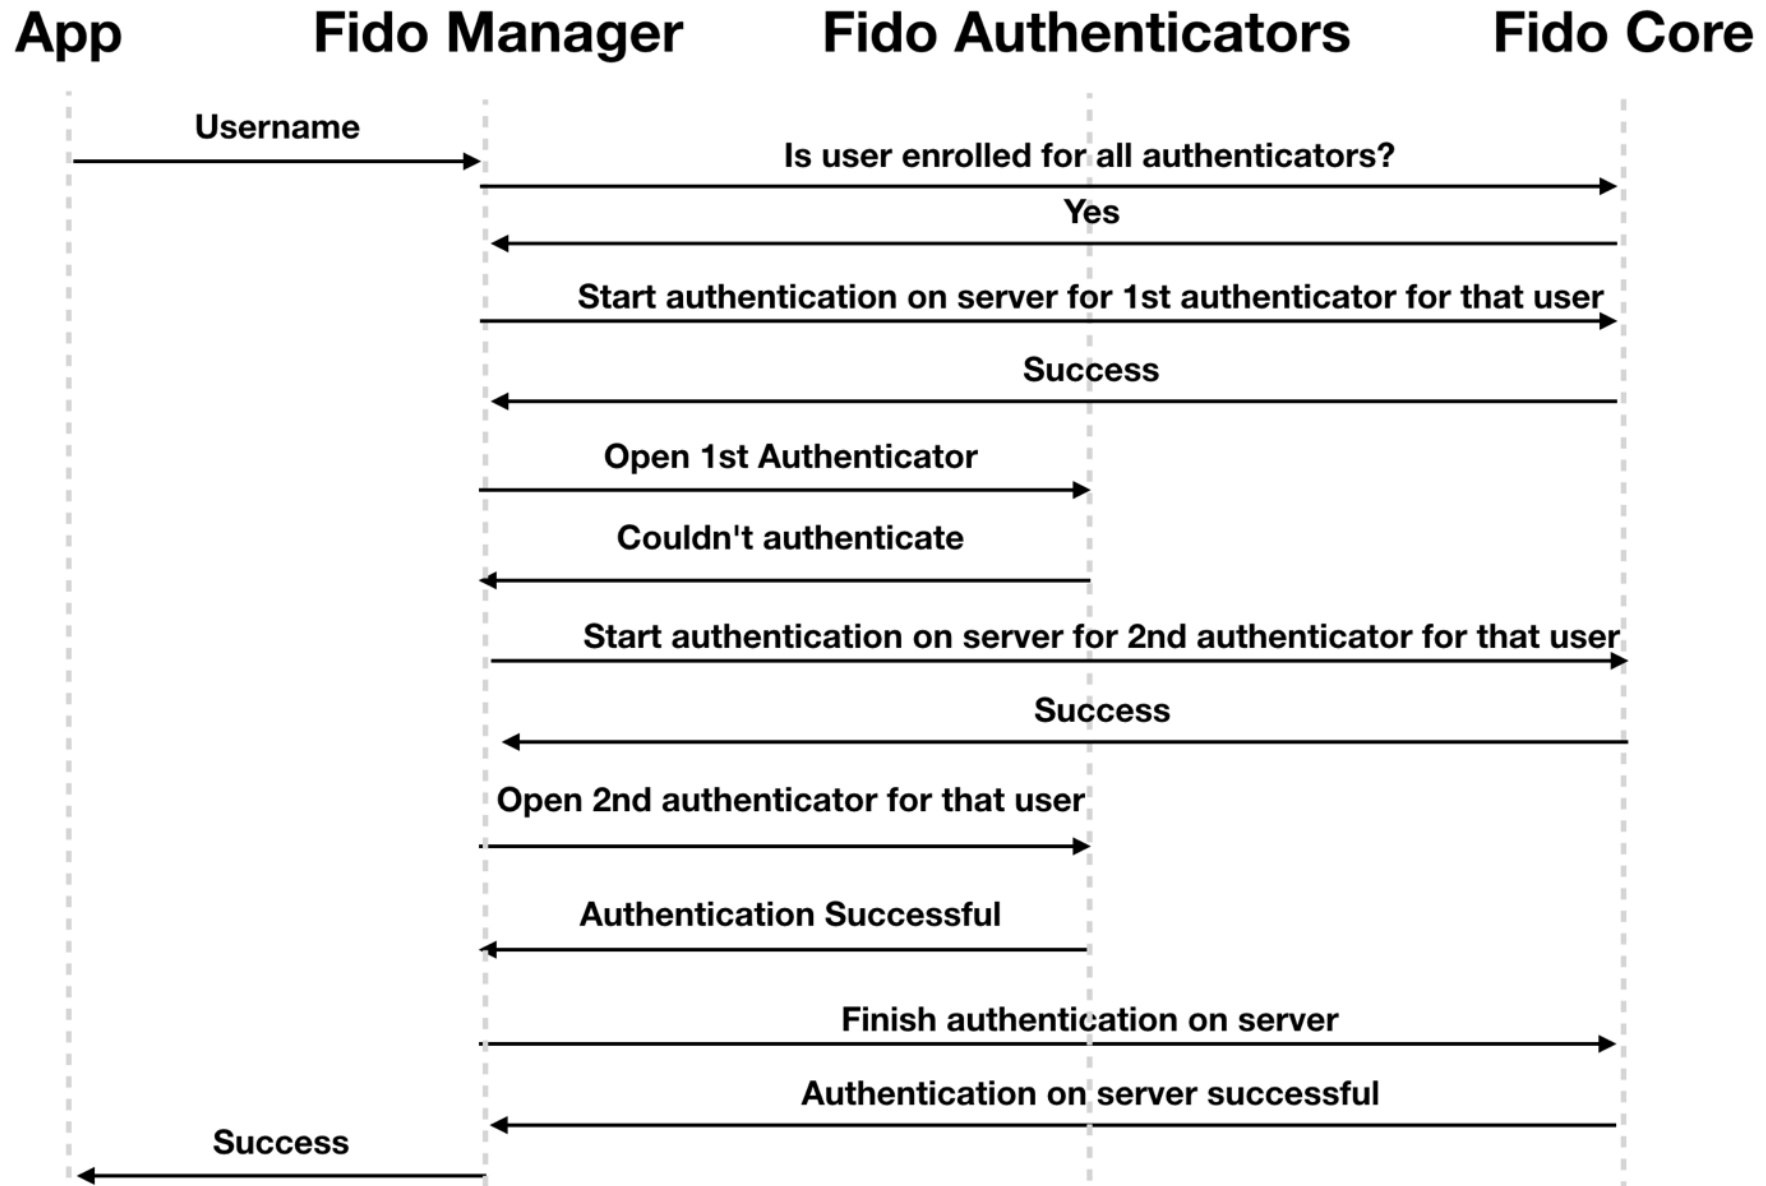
App Fido Manager Fido Authenticators Fido Core

Username

Is user enrolled for all authenticators?

Yes

Start authentication on server for 1st authenticator for that user

Success

Open 1st Authenticator

Couldn't authenticate

Start authentication on server for 2nd authenticator for that user

Success

Open 2nd authenticator for that user

Authentication Successful

Finish authentication on server

Authentication on server successful

Success